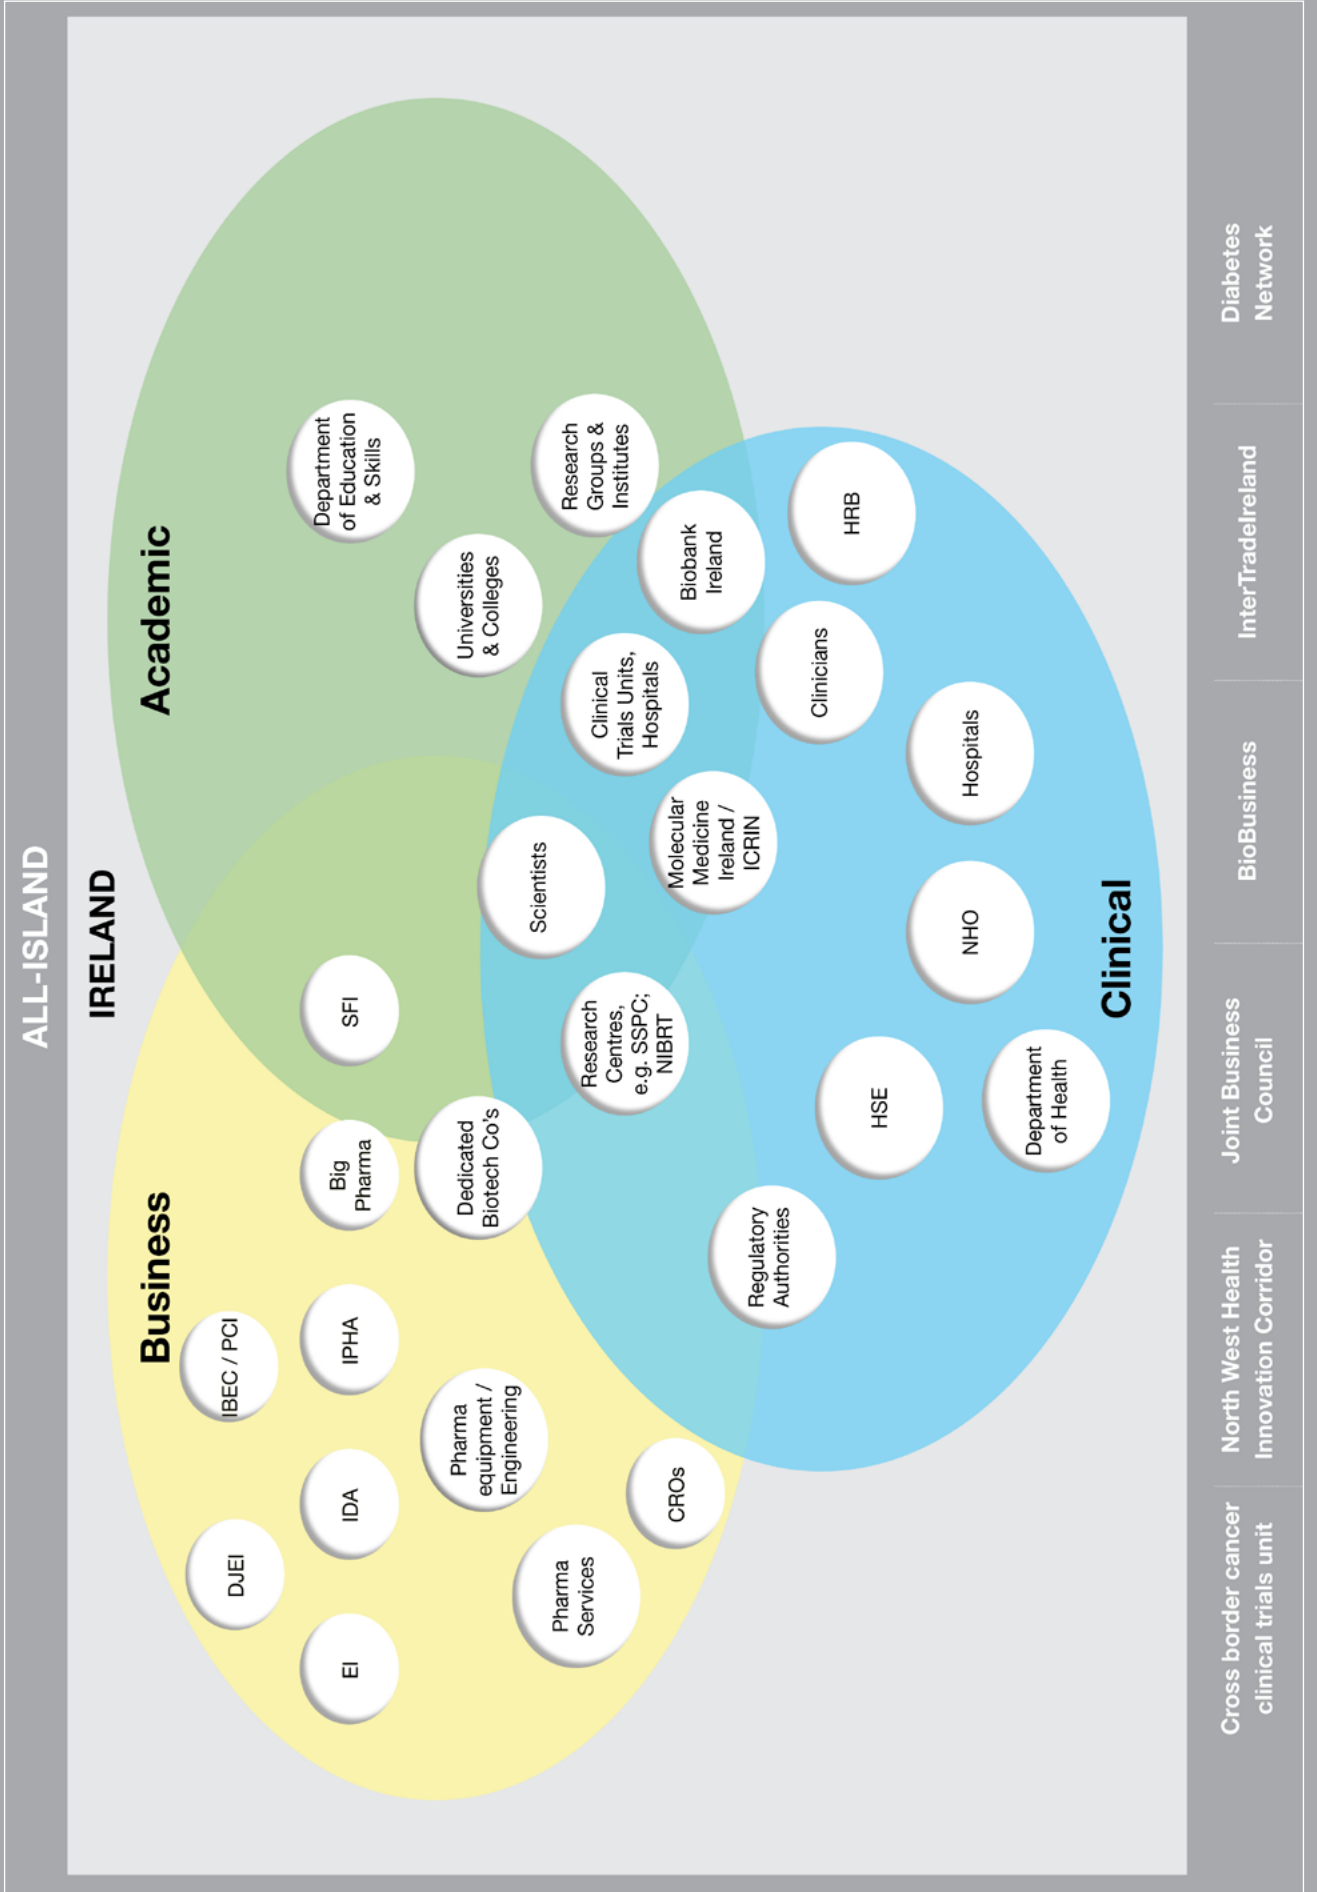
ALL-ISLAND

IRELAND

Academic

Department of Education & Skills

Research Groups & Institutes

Universities & Colleges

Biobank Ireland

HRB

Clinical Trials Units, Hospitals

Clinicians

Hospitals

Molecular Medicine Ireland / ICRIN

Scientists

NHO

SFI

Research Centres, e.g. SSPC; NIBRT

Clinical

Department of Health

HSE

Big Pharma

Dedicated Biotech Co's

Business

IBEC / PCI

IPHA

Regulatory Authorities

Pharma equipment / Engineering

IDA

DJEI

CROs

Pharma Services

EI

Diabetes Network

InterTradeIreland

BioBusiness

Joint Business Council

North West Health Innovation Corridor

Cross border cancer clinical trials unit